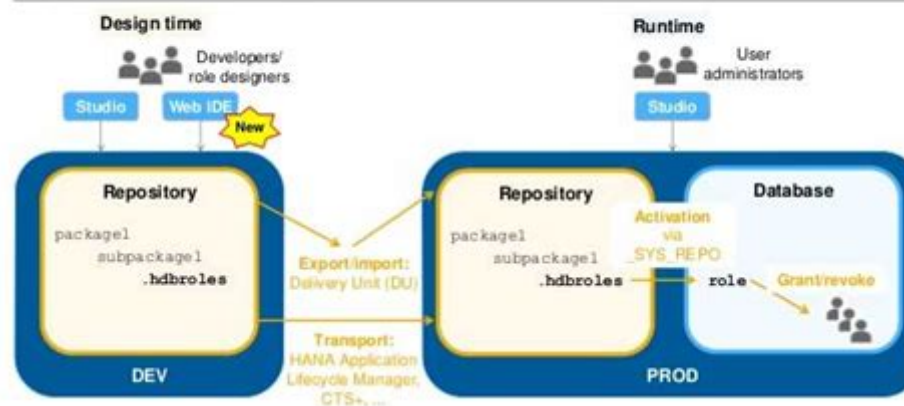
Design time

Developers/ role designers

Studio

Web IDE

New

Repository

package1

subpackage1

.hdbroles

DEV

Export/import: Delivery Unit (DU)

Transport: HANA Application Lifecycle Manager, CTS+, ...

Runtime

User administrators

Studio

Repository

package1

subpackage1

.hdbroles

Activation via _SYS_REPO

Database

role

Grant/revoke

PROD